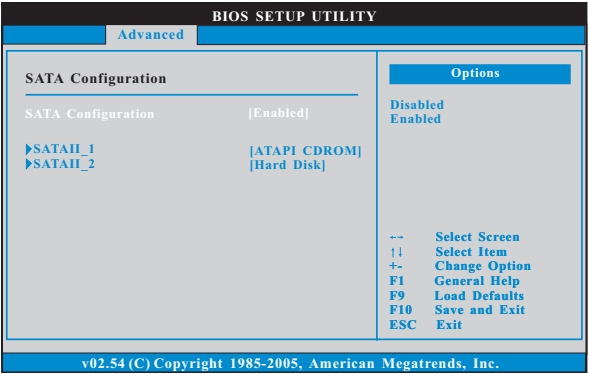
BIOS SETUP UTILITY

Advanced

SATA Configuration

SATA Configuration [Enabled]

▶SATAII_1 [ATAPI CDROM]
▶SATAII_2 [Hard Disk]

Options

Disabled
Enabled

←→ Select Screen
↑↓ Select Item
+- Change Option
F1 General Help
F9 Load Defaults
F10 Save and Exit
ESC Exit

v02.54 (C) Copyright 1985-2005, American Megatrends, Inc.